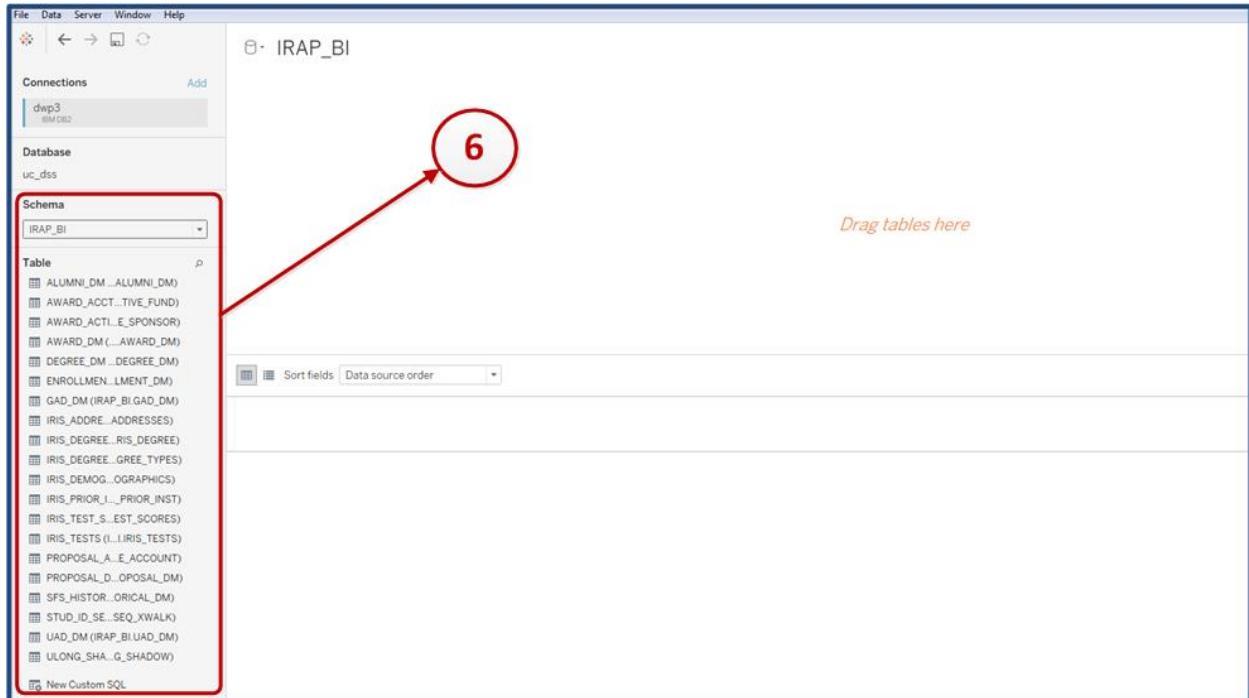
File Data Server Window Help

Connections Add

dwp3
IBM DB2

Database

uc_dss

Schema

IRAP_BI

Table

ALUMNI_DM ...ALUMNI_DM)
AWARD_ACCT...TIVE_FUND)
AWARD_ACTI...E_SPONSOR)
AWARD_DM (....AWARD_DM)
DEGREE_DM ...DEGREE_DM)
ENROLLMEN...LMENT_DM)
GAD_DM (IRAP_BI.GAD_DM)
IRIS_ADDRE...ADDRESSES)
IRIS_DEGREE...RIS_DEGREE)
IRIS_DEGREE...GREE_TYPES)
IRIS_DEMOG...OGRAPHICS)
IRIS_PRIOR_I..._PRIOR_INST)
IRIS_TEST_S...EST_SCORES)
IRIS_TESTS (I...I.IRIS_TESTS)
PROPOSAL_A...E_ACCOUNT)
PROPOSAL_D...OPOSAL_DM)
SFS_HISTOR...ORICAL_DM)
STUD_ID_SE...SEQ_XWALK)
UAD_DM (IRAP_BI.UAD_DM)
ULONG_SHA...G_SHADOW)

New Custom SQL

IRAP_BI

6

Drag tables here

Sort fields Data source order